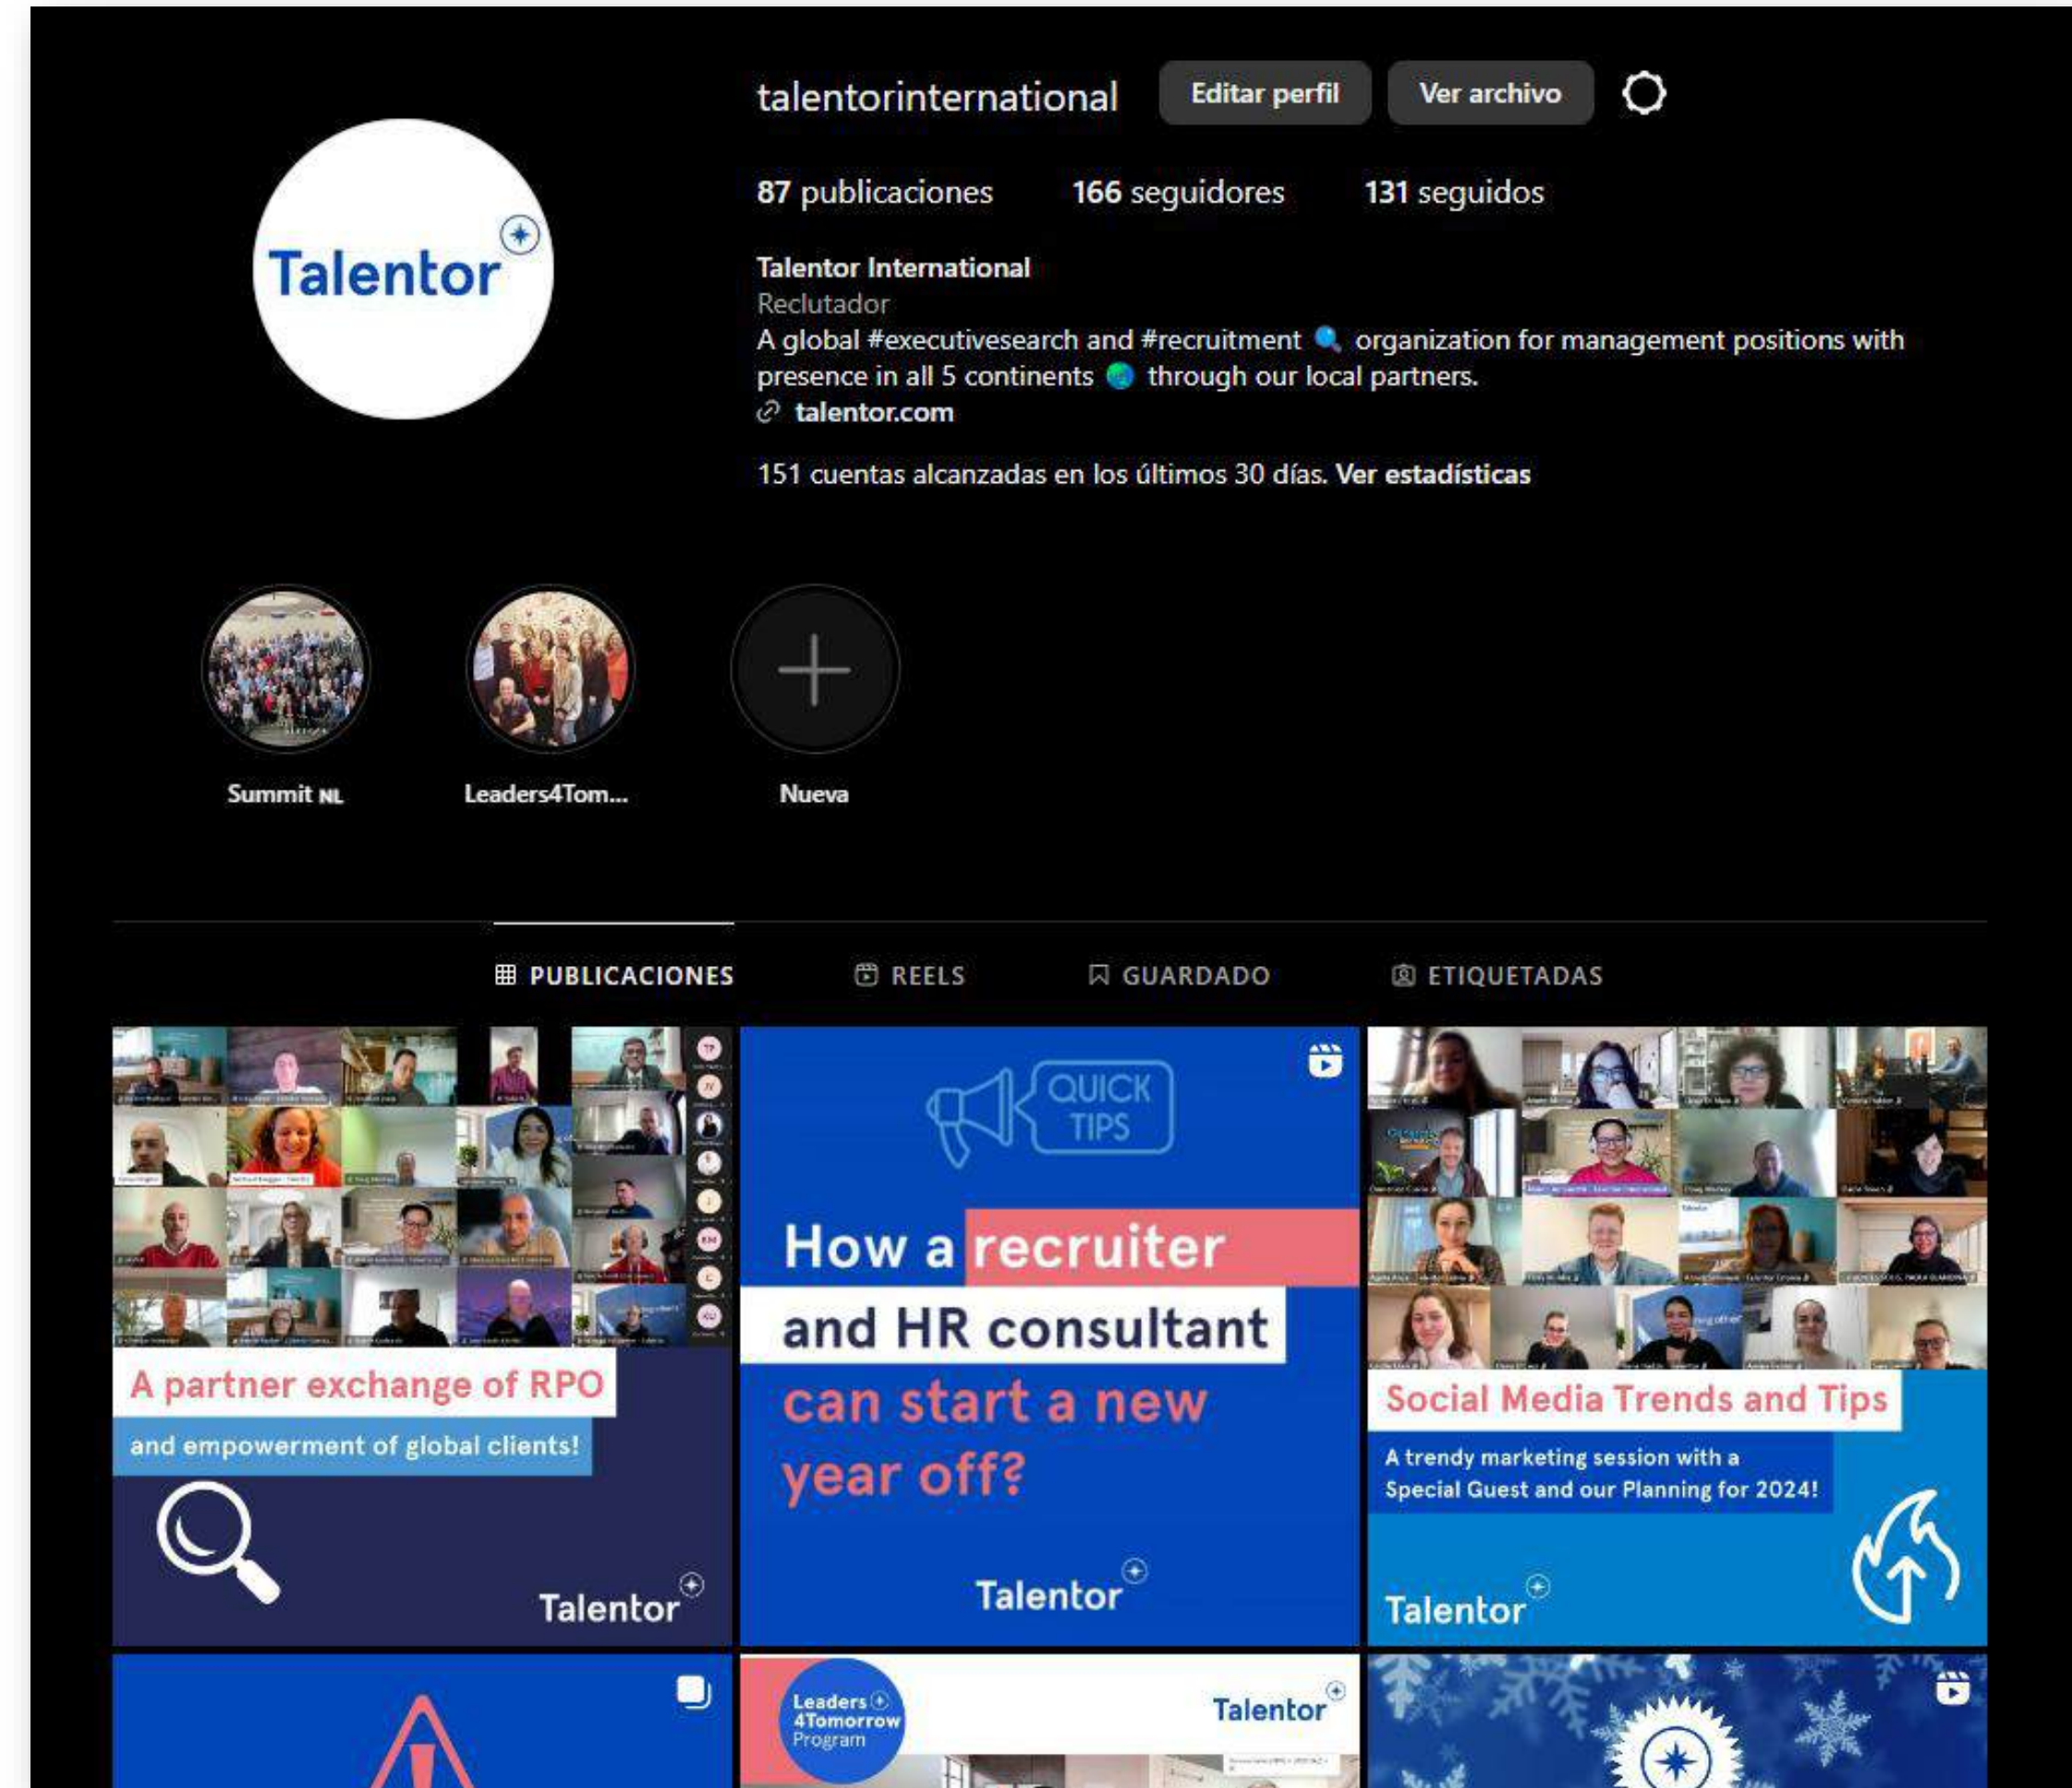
talentorinternational Editar perfil Ver archivo

87 publicaciones 166 seguidores 131 seguidos

Talentor

Talentor International
Reclutador
A global #executivesearch and #recruitment 🔍 organization for management positions with presence in all 5 continents 🌏 through our local partners.
talentor.com

151 cuentas alcanzadas en los últimos 30 días. Ver estadísticas

Summit NL
Leaders4Tom...
Nueva

PUBLICACIONES REELS GUARDADO ETIQUETADAS

A partner exchange of RPO
and empowerment of global clients!
Talentor

QUICK TIPS
How a recruiter and HR consultant can start a new year off?
Talentor

Social Media Trends and Tips
A trendy marketing session with a Special Guest and our Planning for 2024!
Talentor

Leaders 4Tomorrow Program
Talentor